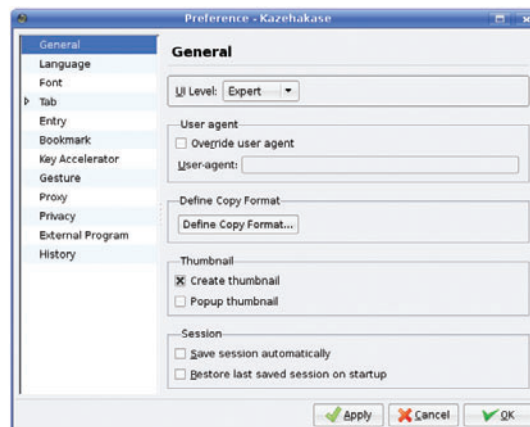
Preference - Kazehakase

General
Language
Font
Tab
Entry
Bookmark
Key Accelerator
Gesture
Proxy
Privacy
External Program
History

General

UI Level: Expert

User agent
Override user agent
User-agent:

Define Copy Format
Define Copy Format...

Thumbnail
Create thumbnail
Popup thumbnail

Session
Save session automatically
Restore last saved session on startup

Apply
Cancel
OK